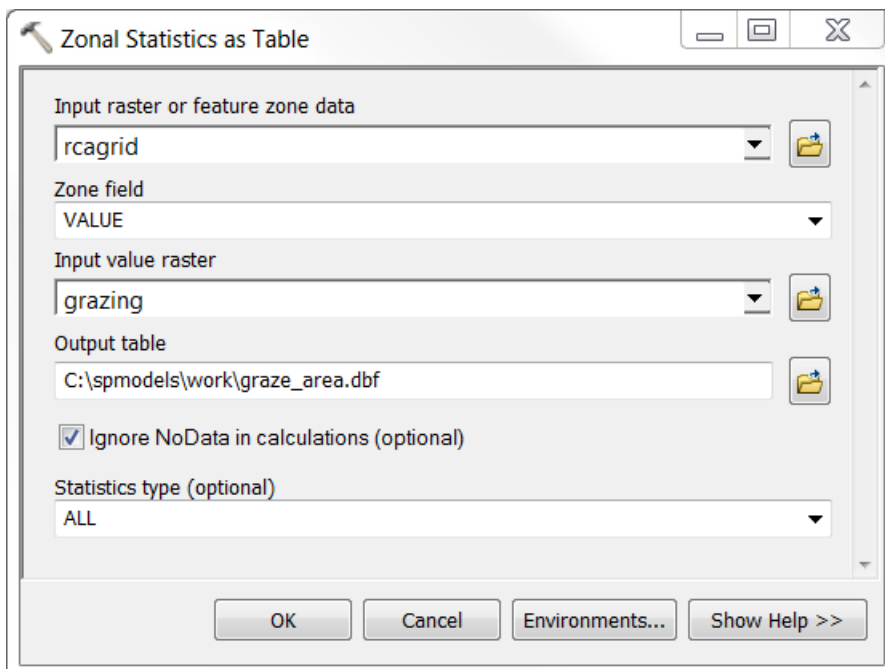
Zonal Statistics as Table

Input raster or feature zone data
rcagrid

Zone field
VALUE

Input value raster
grazing

Output table
C:\spmodels\work\graze_area.dbf

Ignore NoData in calculations (optional)

Statistics type (optional)
ALL

OK
Cancel
Environments...
Show Help >>